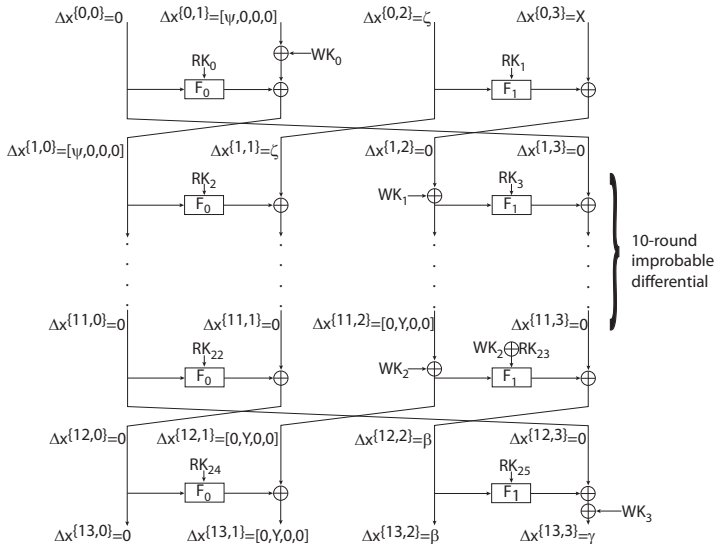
$\Delta x^{\{0,0\}}=0$ $\Delta x^{\{0,1\}}=[\psi,0,0,0]$ $\Delta x^{\{0,2\}}=\zeta$ $\Delta x^{\{0,3\}}=X$

$WK_0$

$RK_0$ $F_0$ $RK_1$ $F_1$

$\Delta x^{\{1,0\}}=[\psi,0,0,0]$ $\Delta x^{\{1,1\}}=\zeta$ $\Delta x^{\{1,2\}}=0$ $\Delta x^{\{1,3\}}=0$

$RK_2$ $F_0$ $WK_1$ $RK_3$ $F_1$

10-round improbable differential

$\Delta x^{\{11,0\}}=0$ $\Delta x^{\{11,1\}}=0$ $\Delta x^{\{11,2\}}=[0,Y,0,0]$ $\Delta x^{\{11,3\}}=0$

$RK_{22}$ $F_0$ $WK_2 \oplus RK_{23}$ $WK_2$ $F_1$

$\Delta x^{\{12,0\}}=0$ $\Delta x^{\{12,1\}}=[0,Y,0,0]$ $\Delta x^{\{12,2\}}=\beta$ $\Delta x^{\{12,3\}}=0$

$RK_{24}$ $F_0$ $RK_{25}$ $F_1$

$WK_3$

$\Delta x^{\{13,0\}}=0$ $\Delta x^{\{13,1\}}=[0,Y,0,0]$ $\Delta x^{\{13,2\}}=\beta$ $\Delta x^{\{13,3\}}=\gamma$